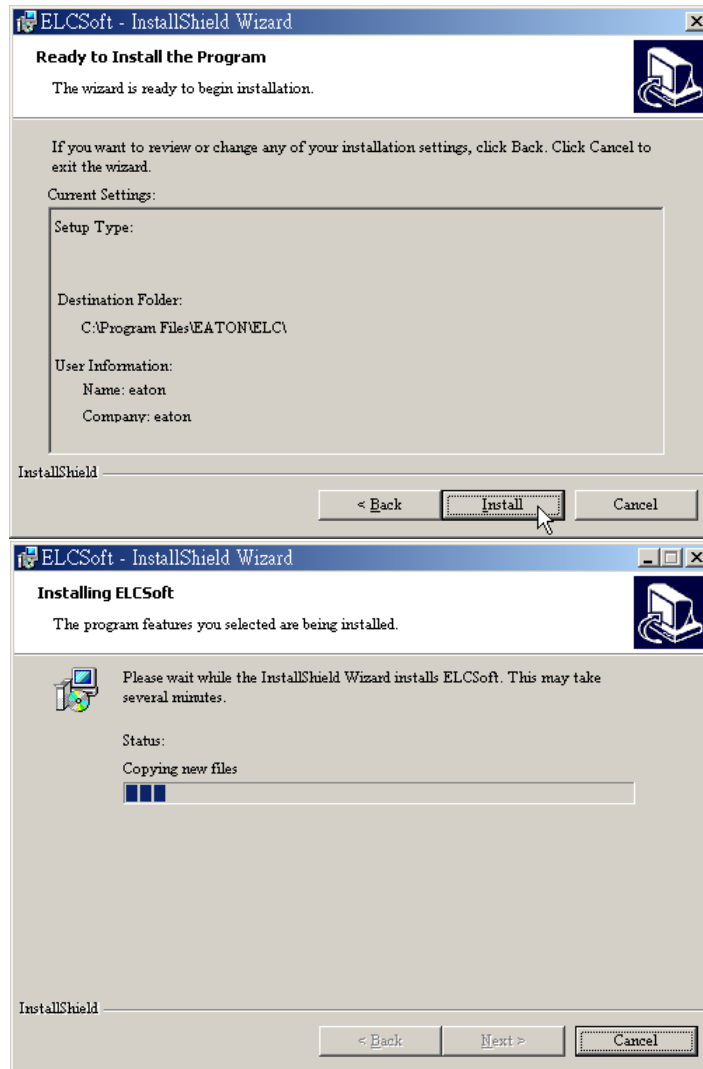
ELCSoft - InstallShield Wizard

Ready to Install the Program

The wizard is ready to begin installation.

If you want to review or change any of your installation settings, click Back. Click Cancel to exit the wizard.

Current Settings:

Setup Type:

Destination Folder:

C:\Program Files\EATON\ELC\

User Information:

Name: eaton

Company: eaton

InstallShield

< Back

Install

Cancel

ELCSoft - InstallShield Wizard

Installing ELCSoft

The program features you selected are being installed.

Please wait while the InstallShield Wizard installs ELCSoft. This may take several minutes.

Status:

Copying new files

InstallShield

< Back

Next >

Cancel